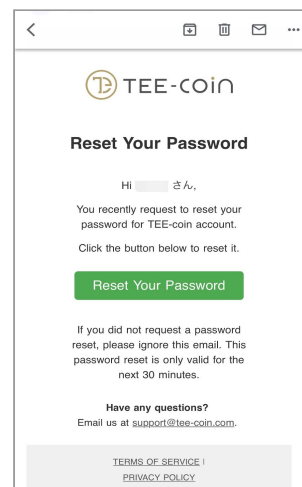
TEE-coin

Reset Your Password

Hi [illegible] さん,

You recently request to reset your password for TEE-coin account.

Click the button below to reset it.

Reset Your Password

If you did not request a password reset, please ignore this email. This password reset is only valid for the next 30 minutes.

Have any questions?
Email us at support@tee-coin.com.

TERMS OF SERVICE |
PRIVACY POLICY